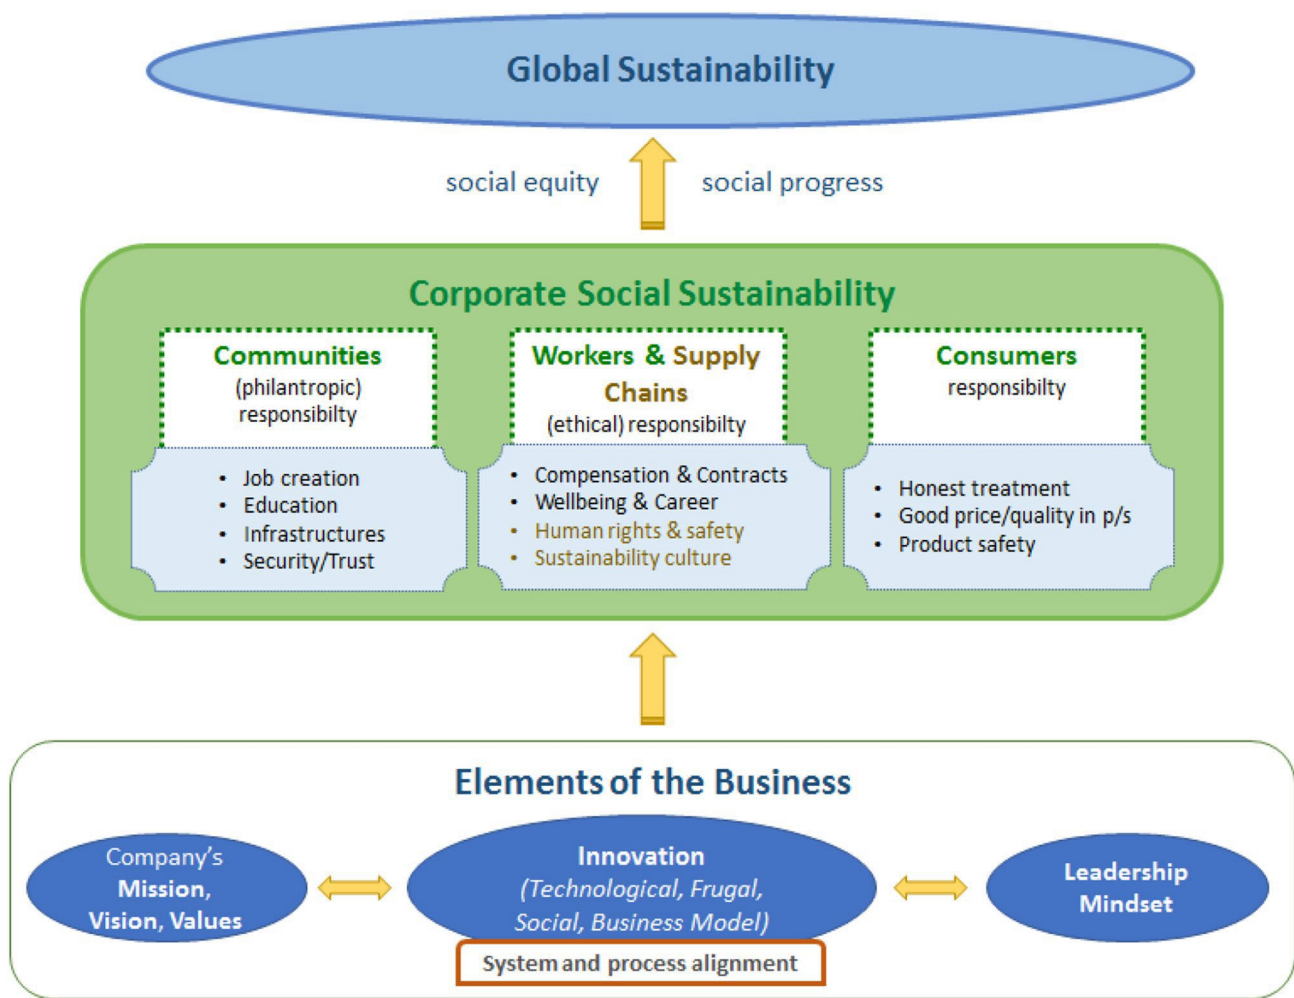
Global Sustainability

social equity

social progress

Corporate Social Sustainability

Communities
(philantropic)
responsibilty

- Job creation
- Education
- Infrastructures
- Security/Trust

Workers & Supply Chains
(ethical) responsibilty

- Compensation & Contracts
- Wellbeing & Career
- Human rights & safety
- Sustainability culture

Consumers
responsibilty

- Honest treatment
- Good price/quality in p/s
- Product safety

Elements of the Business

Company's
Mission,
Vision, Values

Innovation
(Technological, Frugal, Social, Business Model)

System and process alignment

Leadership
Mindset